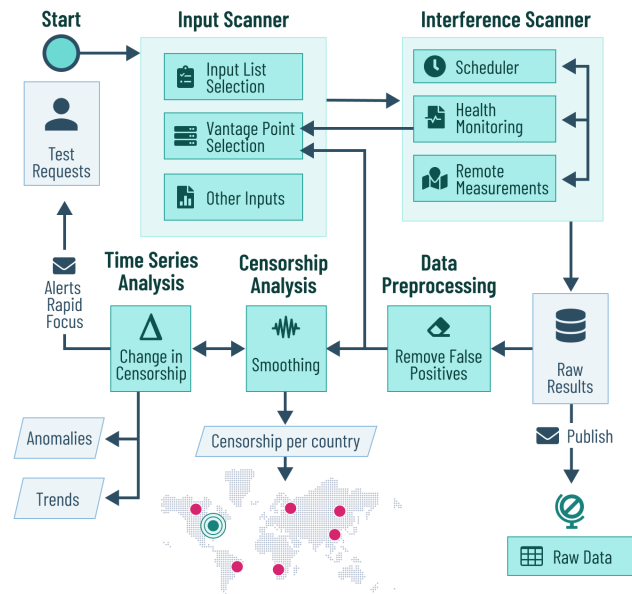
Start

Input Scanner

Input List Selection

Vantage Point Selection

Other Inputs

Interference Scanner

Scheduler

Health Monitoring

Remote Measurements

Test Requests

Alerts Rapid Focus

Time Series Analysis

Change in Censorship

Censorship Analysis

Smoothing

Data Preprocessing

Remove False Positives

Raw Results

Publish

Anomalies

Trends

Censorship per country

Raw Data